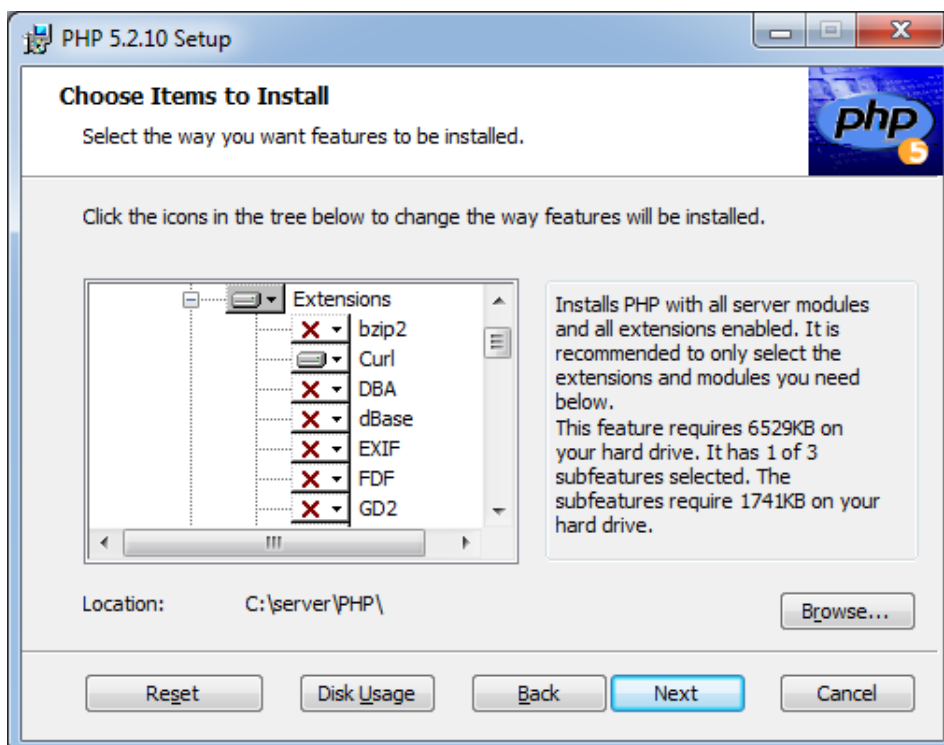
PHP 5.2.10 Setup

Choose Items to Install

Select the way you want features to be installed.

php 5

Click the icons in the tree below to change the way features will be installed.

Extensions
bzip2
Curl
DBA
dBase
EXIF
FDF
GD2

Installs PHP with all server modules and all extensions enabled. It is recommended to only select the extensions and modules you need below.
This feature requires 6529KB on your hard drive. It has 1 of 3 subfeatures selected. The subfeatures require 1741KB on your hard drive.

Location: C:\server\PHP\

Browse...

Reset | Disk Usage | Back | Next | Cancel